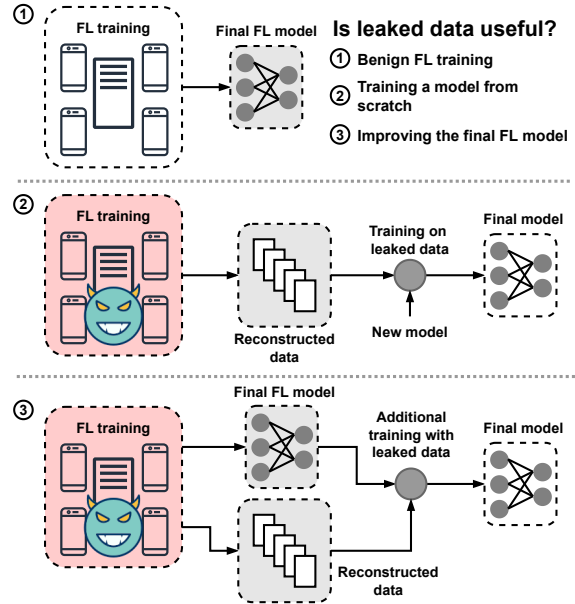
①

FL training

Final FL model

Is leaked data useful?

① Benign FL training

② Training a model from scratch

③ Improving the final FL model

②

FL training

Reconstructed data

Training on leaked data

New model

Final model

③

FL training

Final FL model

Additional training with leaked data

Final model

Reconstructed data